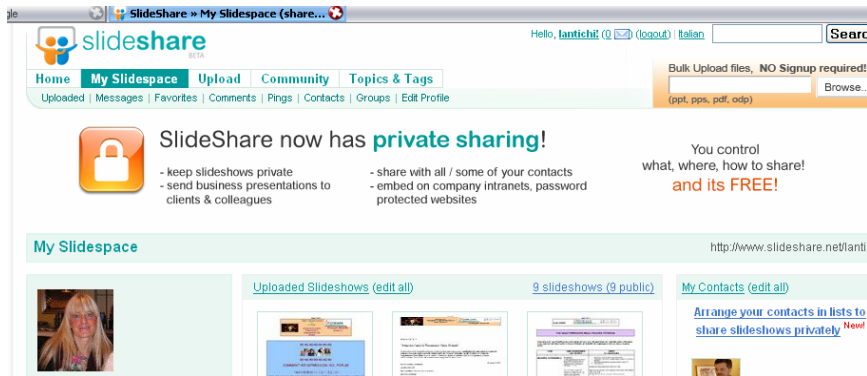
gle

SlideShare » My Slidespace (share...

slideshare BETA

Hello, lantichi! (0 ) (logout) | Italian

Searc

Home | My Slidespace | Upload | Community | Topics & Tags

Uploaded | Messages | Favorites | Comments | Pings | Contacts | Groups | Edit Profile

Bulk Upload files, NO Signup required!

Browse...

(ppt, pps, pdf, odp)

SlideShare now has private sharing!

- keep slideshows private
- send business presentations to clients & colleagues

- share with all / some of your contacts
- embed on company intranets, password protected websites

You control what, where, how to share! and its FREE!

My Slidespace

http://www.slideshare.net/lanti

Uploaded Slideshows (edit all)

9 slideshows (9 public)

My Contacts (edit all)

Arrange your contacts in lists to share slideshows privately New!